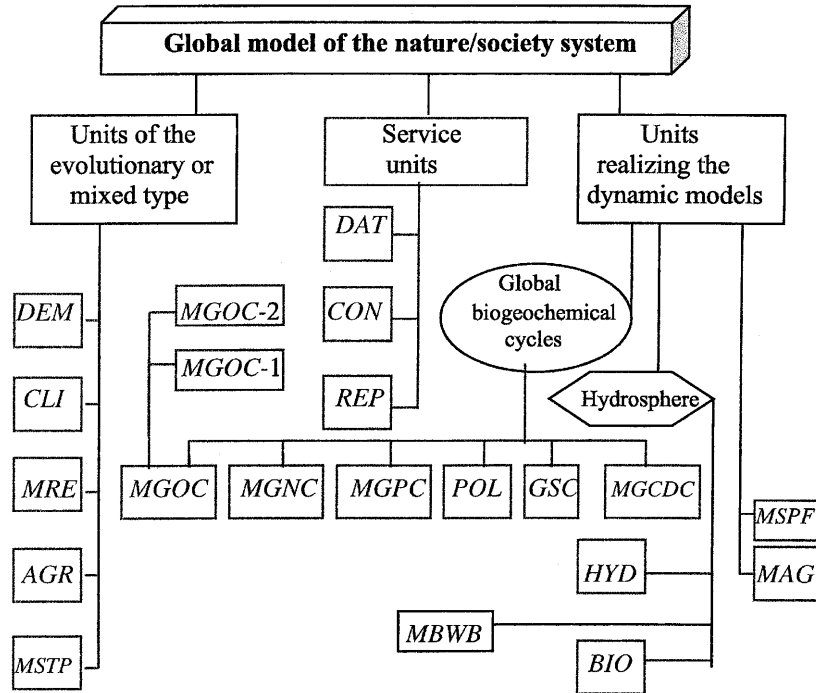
Global model of the nature/society system

Units of the evolutionary or mixed type

Service units

Units realizing the dynamic models

DAT

CON

REP

Global biogeochemical cycles

Hydrosphere

DEM

CLI

MRE

AGR

MSTP

MGOC-2

MGOC-1

MGOC

MGNC

MGPC

POL

GSC

MGCDC

MSPF

MAG

HYD

MBWB

BIO